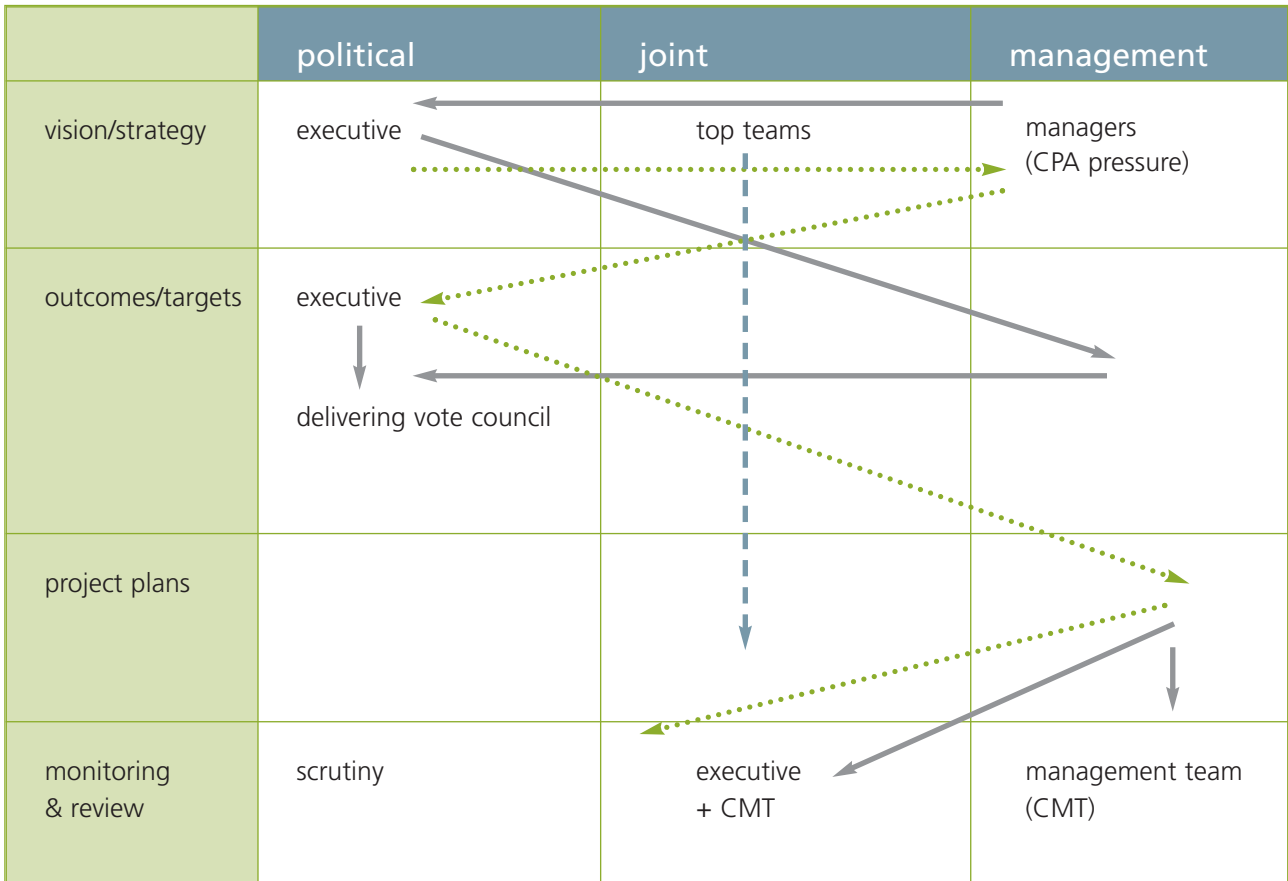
|  | political | joint | management |
|---|---|---|---|
| vision/strategy | executive | top teams | managers (CPA pressure) |
| outcomes/targets | executive<br>delivering vote council |  |  |
| project plans |  |  |  |
| monitoring & review | scrutiny | executive + CMT | management team (CMT) |